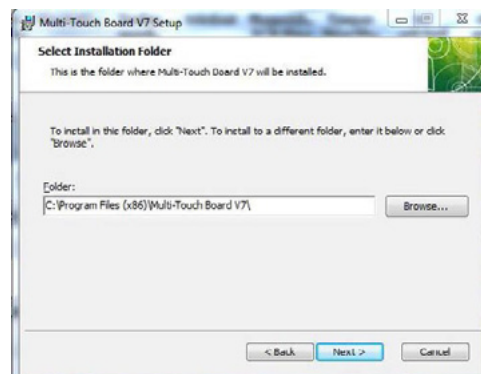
Multi-Touch Board V7 Setup

Select Installation Folder

This is the folder where Multi-Touch Board V7 will be installed.

To install in this folder, click "Next". To install to a different folder, enter it below or click "Browse".

Folder:

C:\Program Files (x86)\Multi-Touch Board V7\

Browse...

< Back

Next >

Cancel